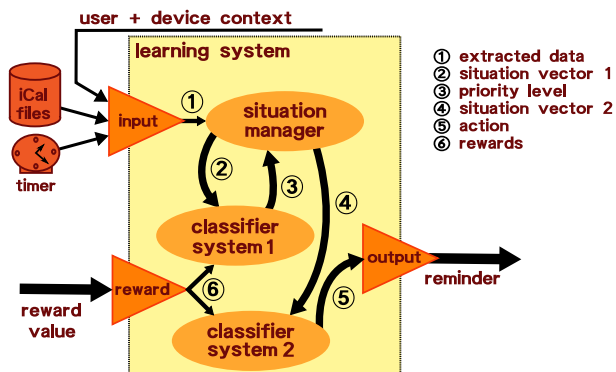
user + device context

learning system

iCal files

timer

input

①

situation manager

②

③

classifier system 1

④

reward

⑥

reward value

classifier system 2

⑤

output

reminder

① extracted data
② situation vector 1
③ priority level
④ situation vector 2
⑤ action
⑥ rewards